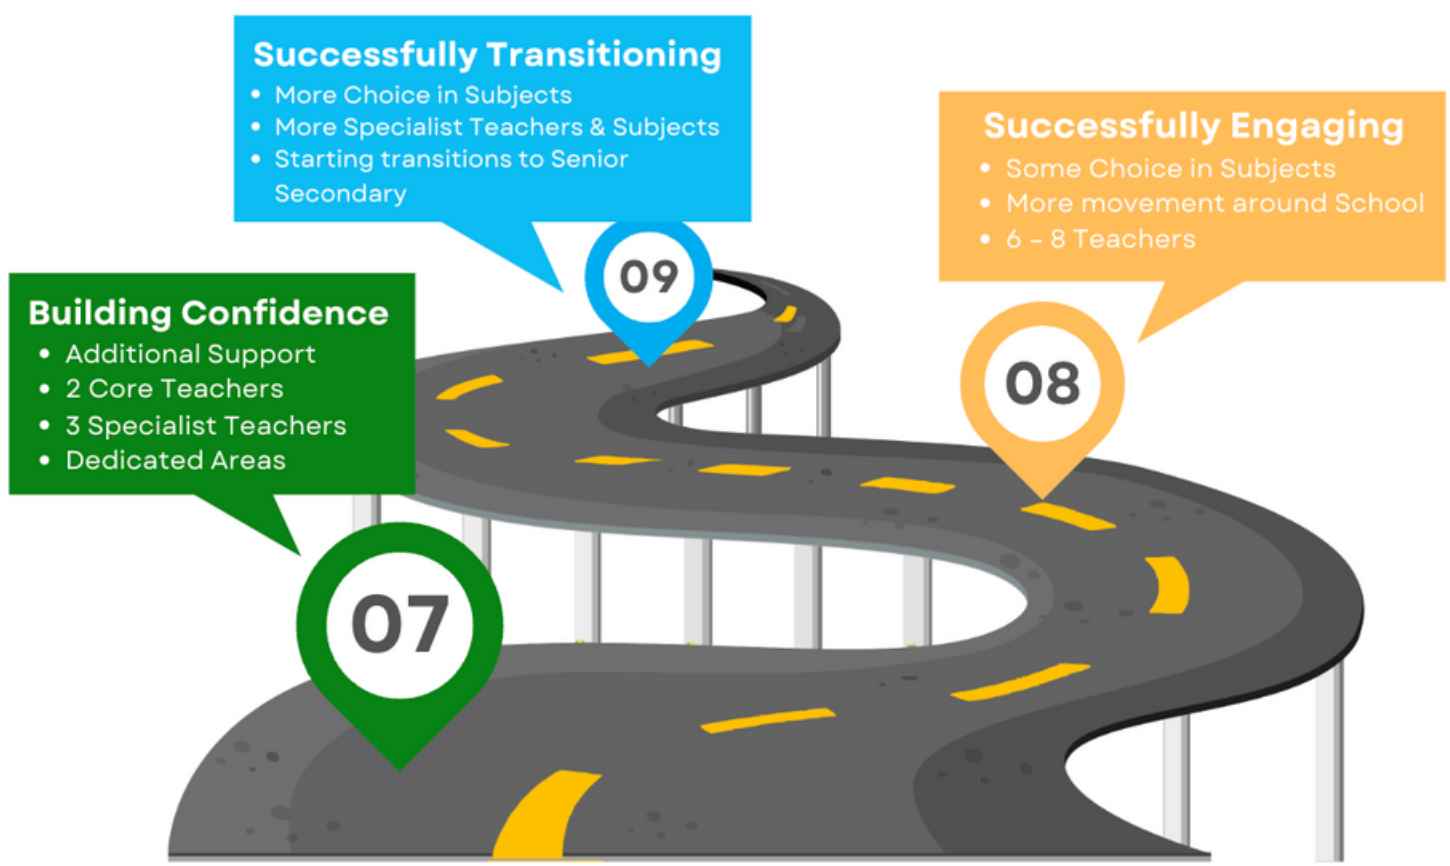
Successfully Transitioning
- More Choice in Subjects
- More Specialist Teachers & Subjects
- Starting transitions to Senior Secondary

Successfully Engaging
- Some Choice in Subjects
- More movement around School
- 6 – 8 Teachers

09

Building Confidence
- Additional Support
- 2 Core Teachers
- 3 Specialist Teachers
- Dedicated Areas

08

07